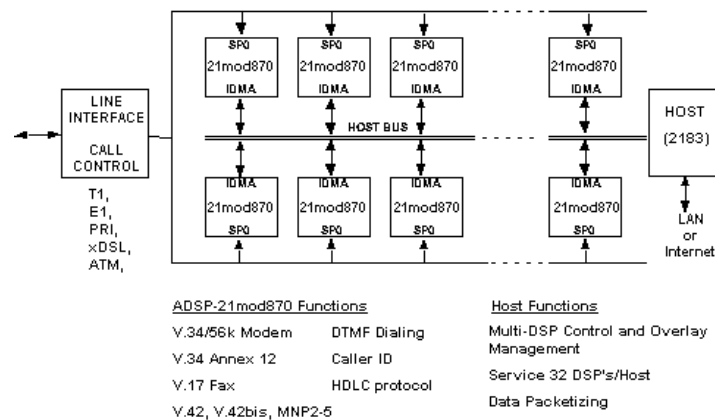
LINE INTERFACE

CALL CONTROL

T1,
E1,
PRI,
xDSL,
ATM,

SP0
21mod870
IDMA

SP0
21mod870
IDMA

SP0
21mod870
IDMA

SP0
21mod870
IDMA

HOST BUS

IDMA
21mod870
SP0

IDMA
21mod870
SP0

IDMA
21mod870
SP0

IDMA
21mod870
SP0

HOST
(2183)

LAN
or
Internet

ADSP-21mod870 Functions

V.34/56k Modem
DTMF Dialing
V.34 Annex 12
Caller ID
V.17 Fax
HDLC protocol
V.42, V.42bis, MNP2-5

Host Functions

Multi-DSP Control and Overlay Management

Service 32 DSP's/Host

Data Packetizing